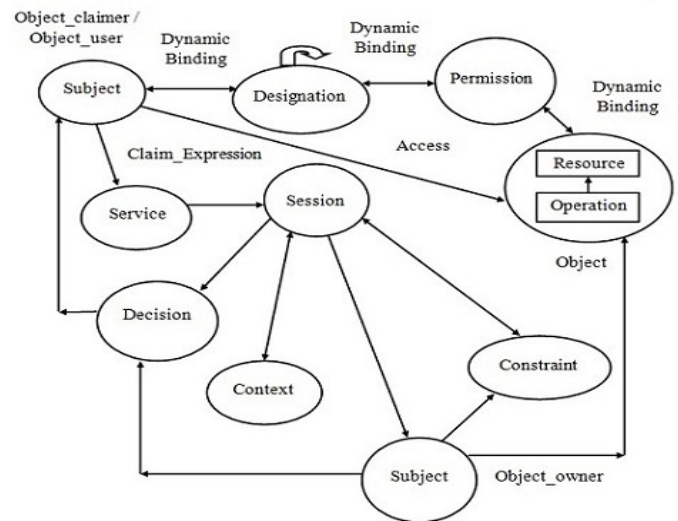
Object_claimer /
Object_user

Dynamic Binding

Dynamic Binding

Subject

Designation

Permission

Dynamic Binding

Claim_Expression

Access

Resource

Operation

Service

Session

Object

Decision

Context

Constraint

Subject

Object_owner